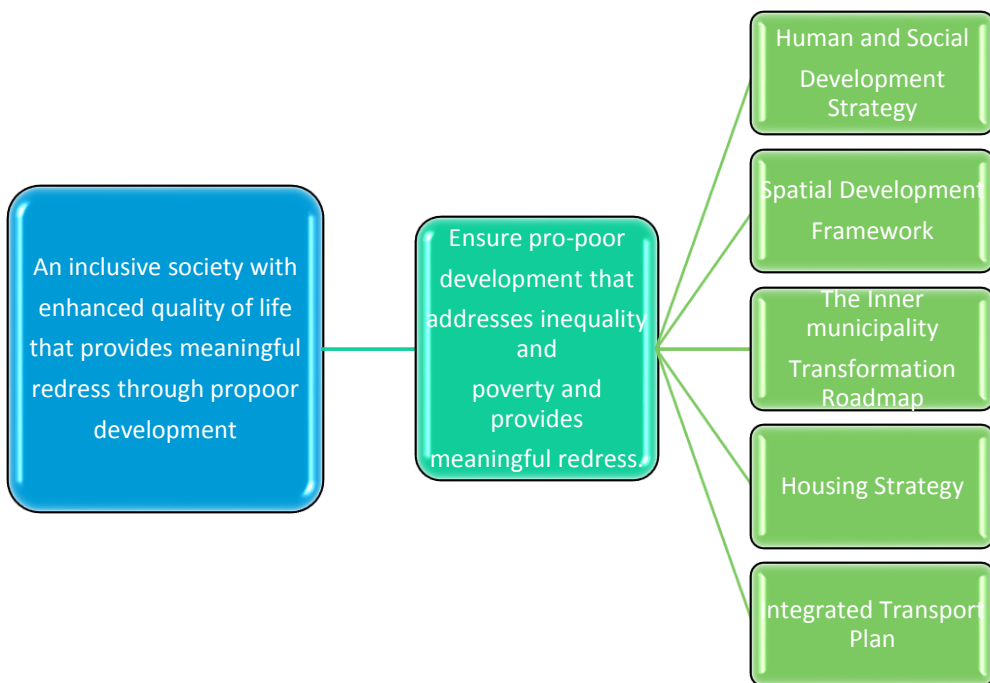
An inclusive society with enhanced quality of life that provides meaningful redress through propoor development

Ensure pro-poor development that addresses inequality and poverty and provides meaningful redress.

Human and Social Development Strategy

Spatial Development Framework

The Inner municipality Transformation Roadmap

Housing Strategy

Integrated Transport Plan